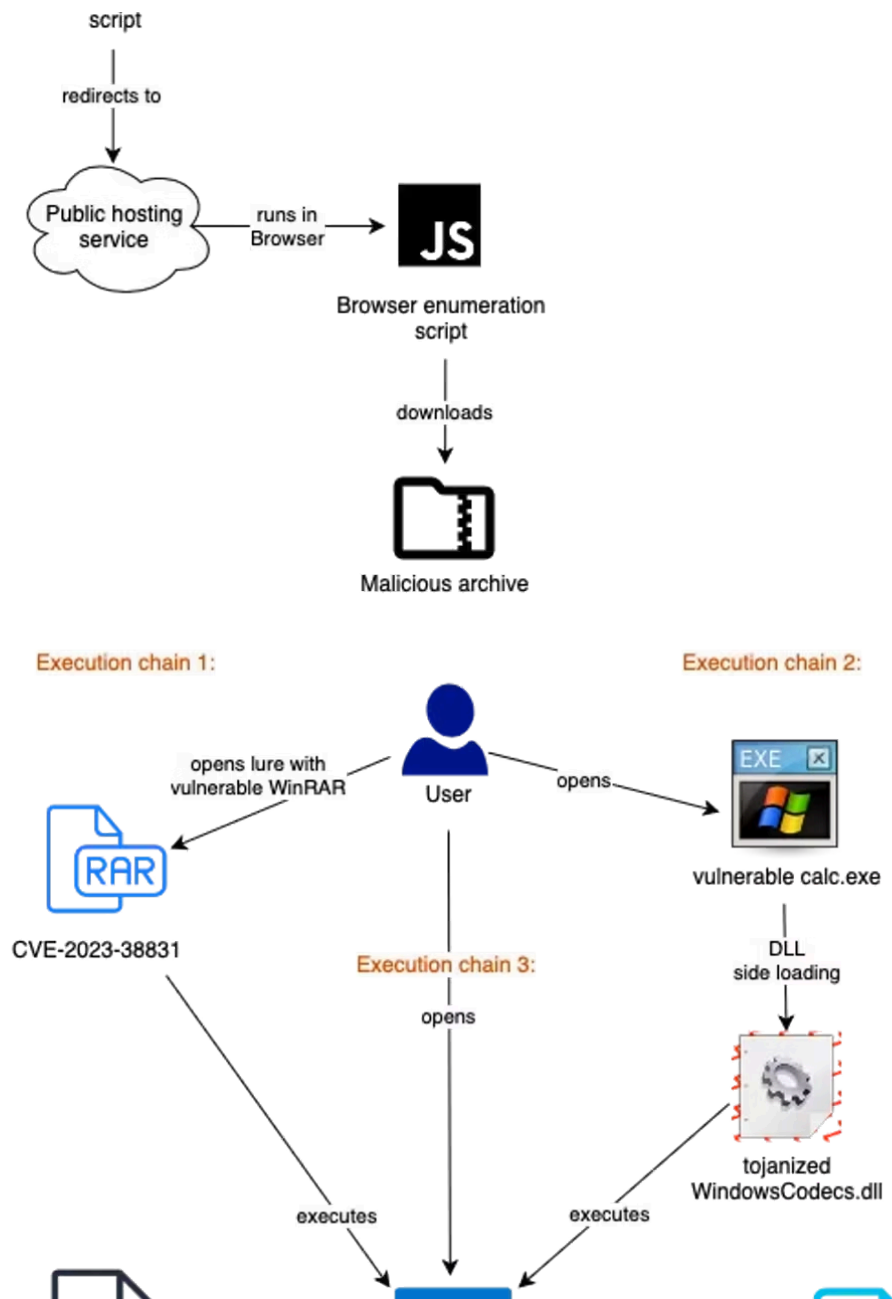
script

redirects to

Public hosting service

runs in Browser

JS

Browser enumeration script

downloads

Malicious archive

Execution chain 1:

Execution chain 2:

opens lure with vulnerable WinRAR

User

opens

EXE

RAR

CVE-2023-38831

vulnerable calc.exe

DLL side loading

Execution chain 3:

opens

tojanized WindowsCodecs.dll

executes

executes